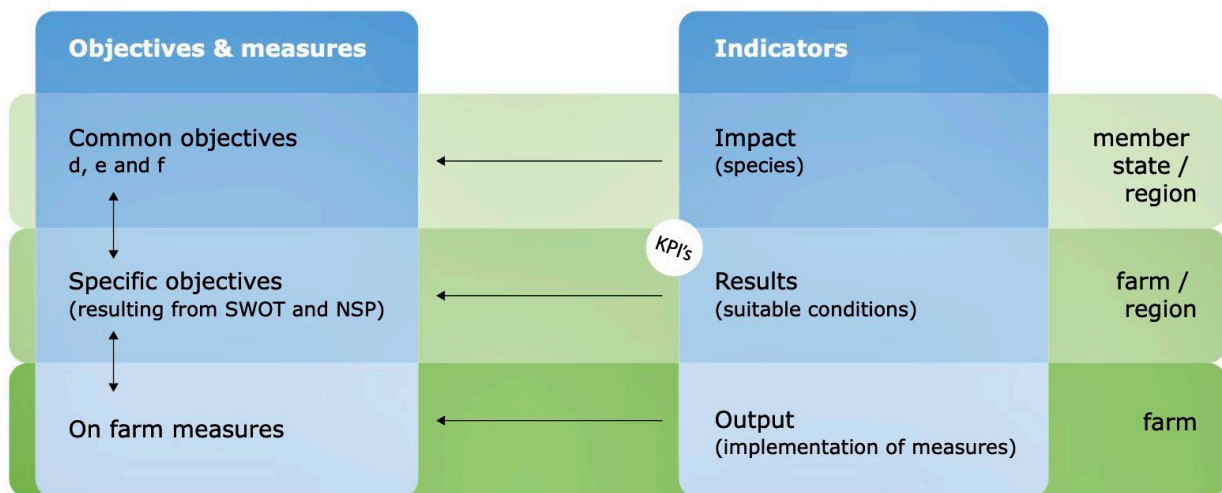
Objectives & measures

Indicators

Common objectives
d, e and f

Impact
(species)

member state / region

KPI's

Specific objectives
(resulting from SWOT and NSP)

Results
(suitable conditions)

farm / region

On farm measures

Output
(implementation of measures)

farm